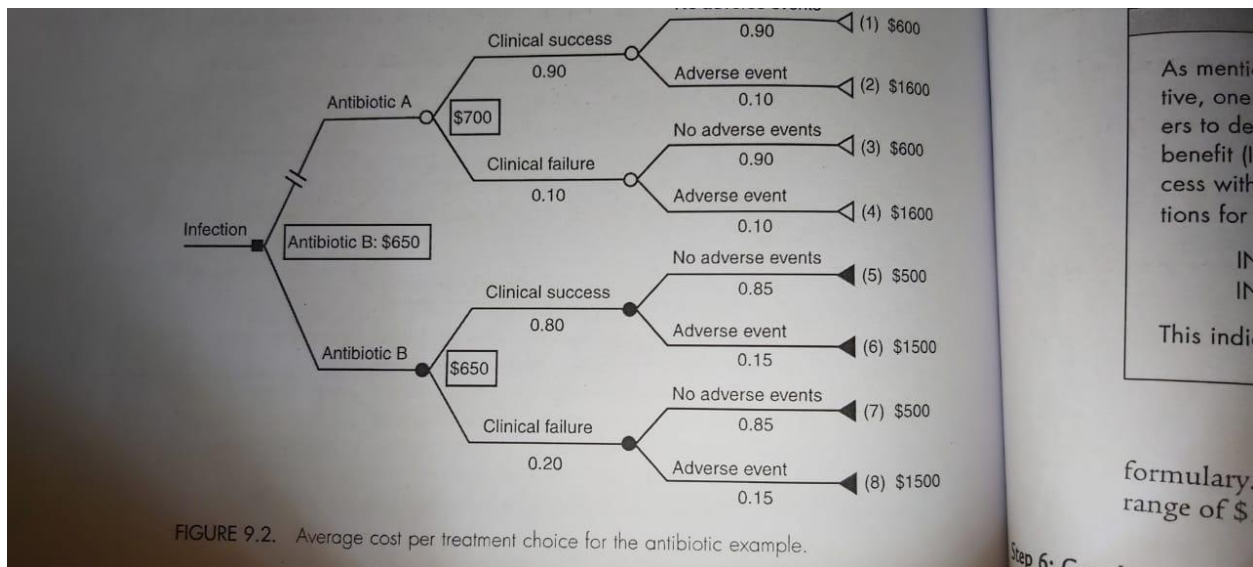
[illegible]
0.90
(1) \$600
Clinical success
0.90
Adverse event
0.10
(2) \$1600
Antibiotic A
\$700
No adverse events
0.90
(3) \$600
Clinical failure
0.10
Adverse event
0.10
(4) \$1600
Infection
Antibiotic B: \$650
No adverse events
0.85
(5) \$500
Clinical success
0.80
Adverse event
0.15
(6) \$1500
Antibiotic B
\$650
No adverse events
0.85
(7) \$500
Clinical failure
0.20
Adverse event
0.15
(8) \$1500

FIGURE 9.2. Average cost per treatment choice for the antibiotic example.

As menti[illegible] tive, one ers to de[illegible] benefit (I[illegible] cess with tions for

I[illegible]
I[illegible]

This indi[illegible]

formulary. range of \$

Step 6: C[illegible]